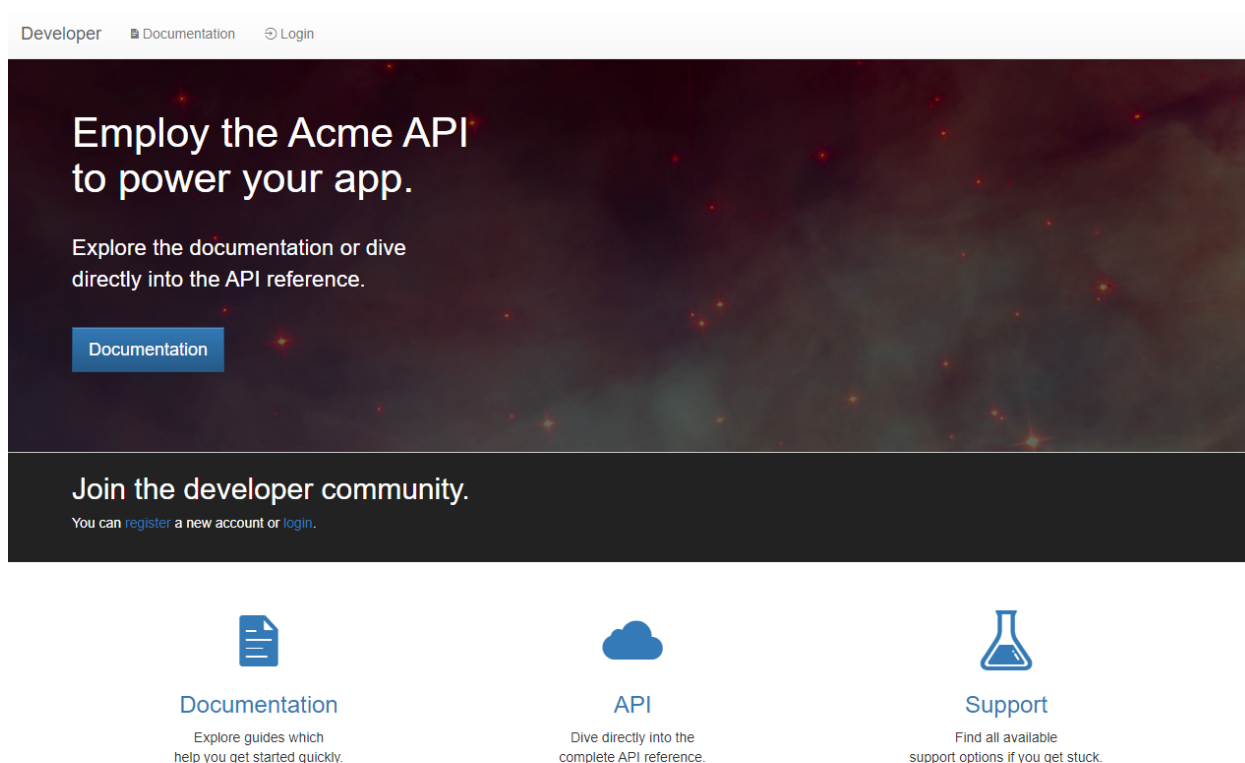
Developer Documentation Login

Employ the Acme API to power your app.

Explore the documentation or dive directly into the API reference.

Documentation

Join the developer community.

You can register a new account or login.

Documentation

Explore guides which help you get started quickly.

API

Dive directly into the complete API reference.

Support

Find all available support options if you get stuck.